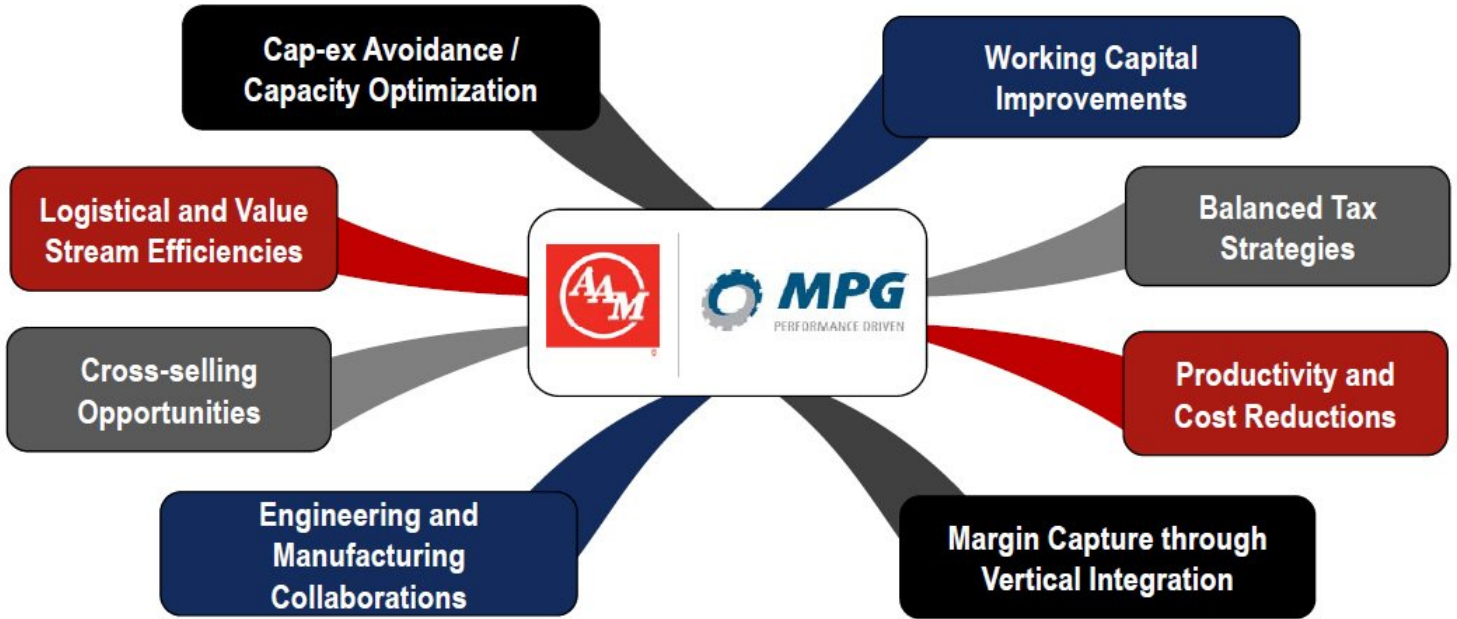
Cap-ex Avoidance / Capacity Optimization

Working Capital Improvements

Logistical and Value Stream Efficiencies

Balanced Tax Strategies

AAM

MPG
PERFORMANCE DRIVEN

Cross-selling Opportunities

Productivity and Cost Reductions

Engineering and Manufacturing Collaborations

Margin Capture through Vertical Integration